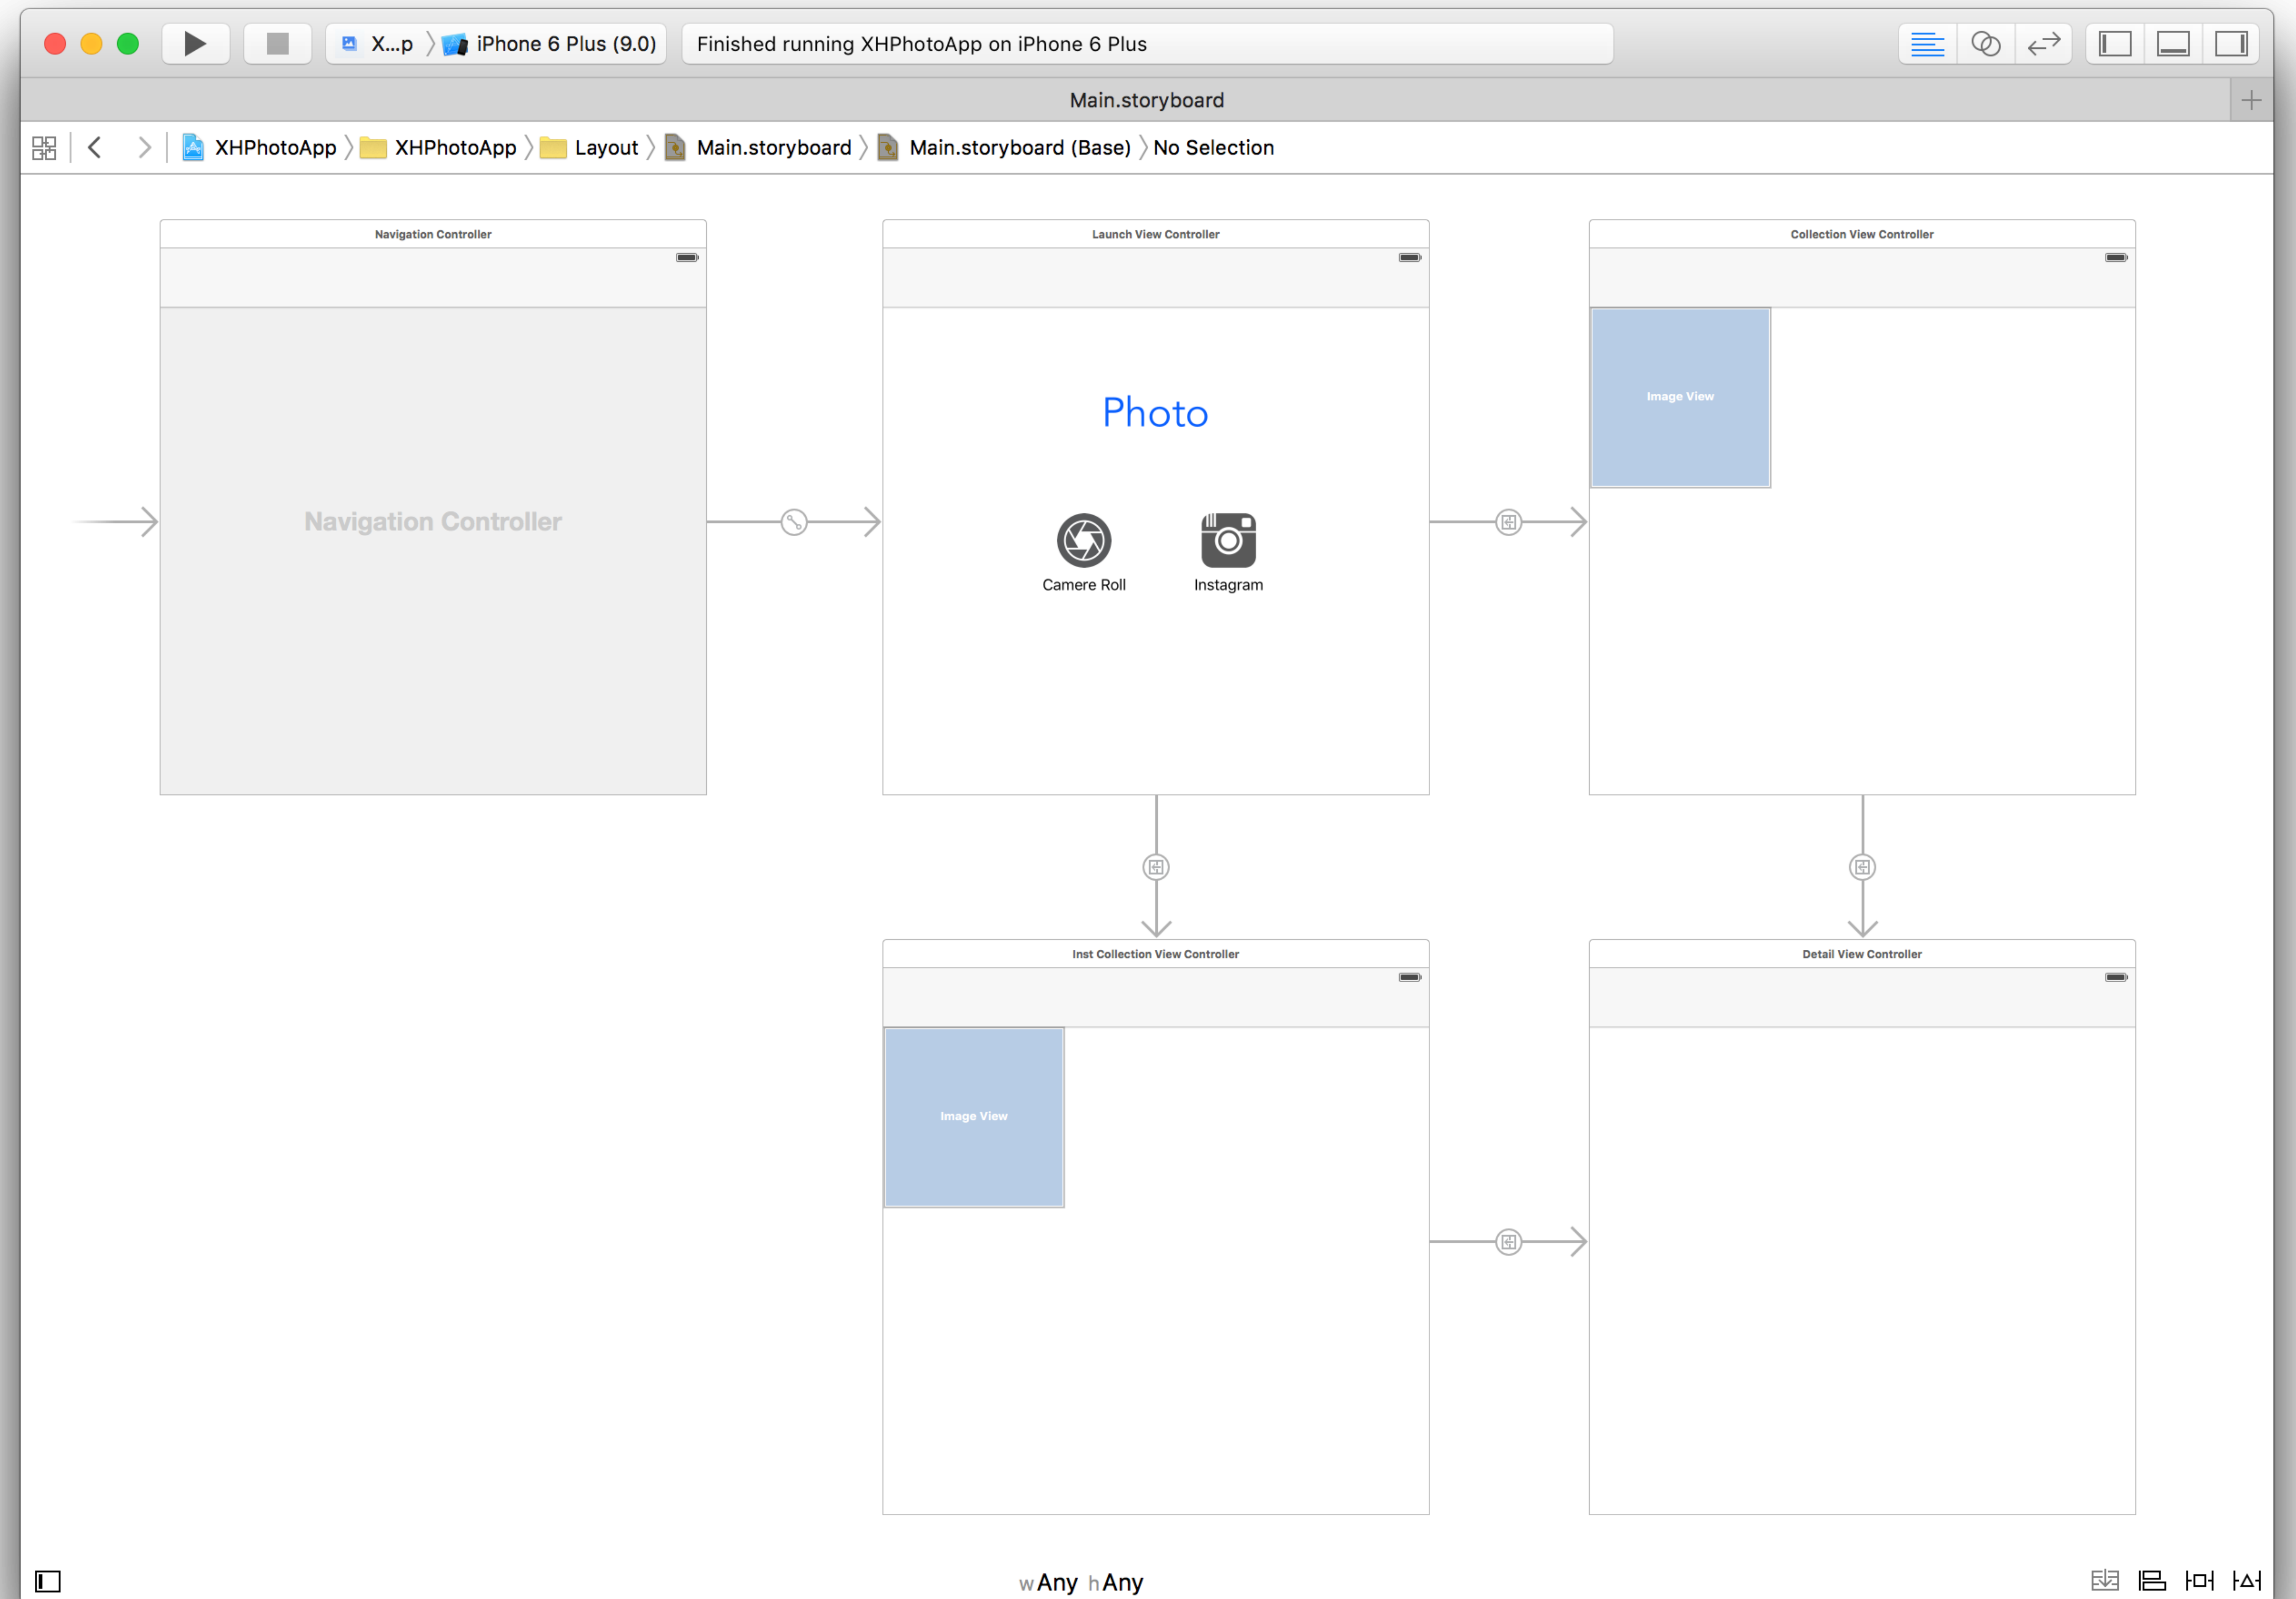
X...p 〉 iPhone 6 Plus (9.0)

Finished running XHPhotoApp on iPhone 6 Plus

Main.storyboard

XHPhotoApp 〉 XHPhotoApp 〉 Layout 〉 Main.storyboard 〉 Main.storyboard (Base) 〉 No Selection

Navigation Controller

Navigation Controller

Launch View Controller

Photo

Camere Roll

Instagram

Collection View Controller

Image View

Inst Collection View Controller

Image View

Detail View Controller

wAny hAny